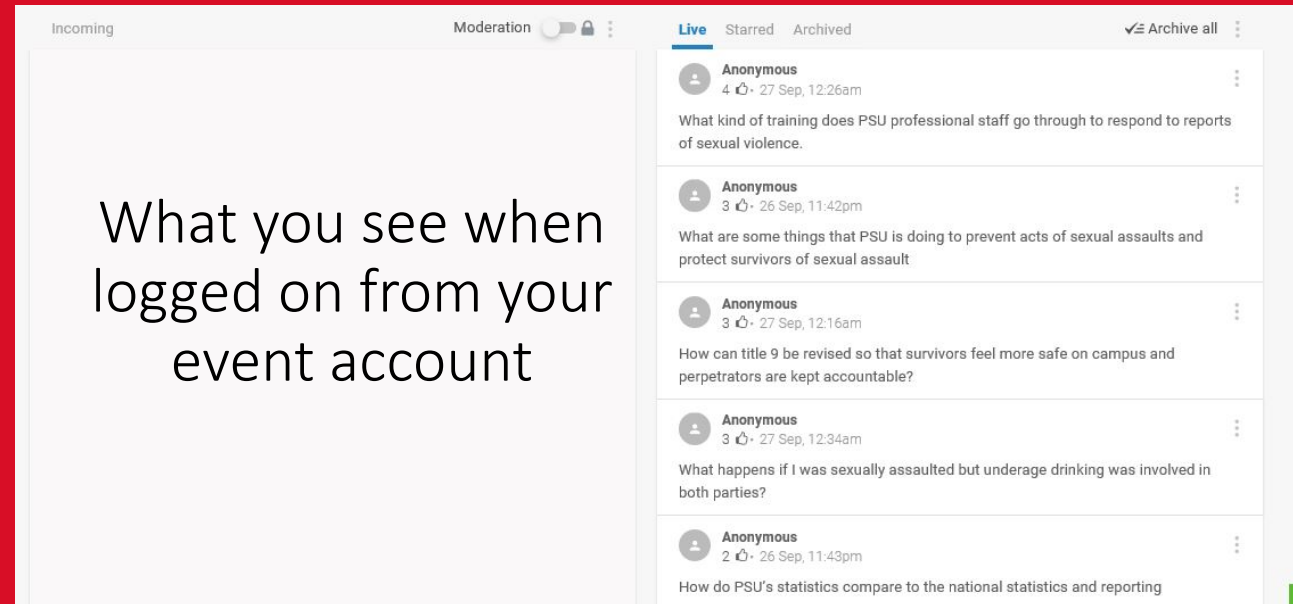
Incoming

Moderation

Live Starred Archived

Archive all

What you see when logged on from your event account

Anonymous
4 · 27 Sep, 12:26am
What kind of training does PSU professional staff go through to respond to reports of sexual violence.

Anonymous
3 · 26 Sep, 11:42pm
What are some things that PSU is doing to prevent acts of sexual assaults and protect survivors of sexual assault

Anonymous
3 · 27 Sep, 12:16am
How can title 9 be revised so that survivors feel more safe on campus and perpetrators are kept accountable?

Anonymous
3 · 27 Sep, 12:34am
What happens if I was sexually assaulted but underage drinking was involved in both parties?

Anonymous
2 · 26 Sep, 11:43pm
How do PSU's statistics compare to the national statistics and reporting